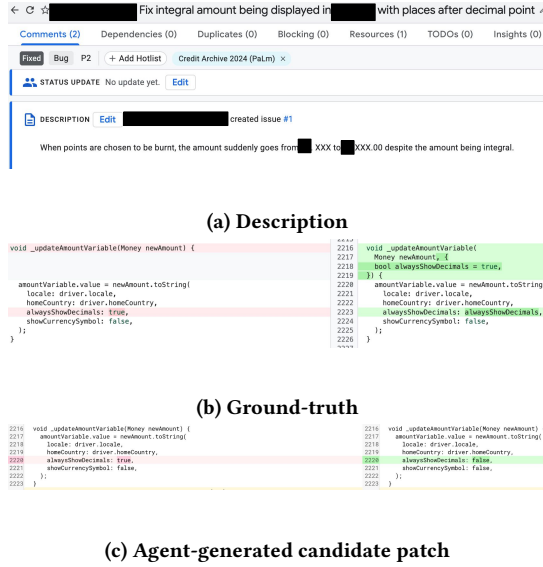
Fix integral amount being displayed in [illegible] with places after decimal point

Comments (2) Dependencies (0) Duplicates (0) Blocking (0) Resources (1) TODOs (0) Insights (0)

Fixed Bug P2 + Add Hotlist Credit Archive 2024 (PaLm) ×

STATUS UPDATE No update yet. Edit

DESCRIPTION Edit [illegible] created issue #1

When points are chosen to be burnt, the amount suddenly goes from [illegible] XXX to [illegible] XXX.00 despite the amount being integral.

(a) Description

void _updateAmountVariable(Money newAmount) {

amountVariable.value = newAmount.toString(
locale: driver.locale,
homeCountry: driver.homeCountry,
alwaysShowDecimals: true,
showCurrencySymbol: false,
);
}

2215
2216 void _updateAmountVariable(
2217 Money newAmount, {
2218 bool alwaysShowDecimals = true,
2219 }) {
2220 amountVariable.value = newAmount.toString(
2221 locale: driver.locale,
2222 homeCountry: driver.homeCountry,
2223 alwaysShowDecimals: alwaysShowDecimals,
2224 showCurrencySymbol: false,
2225 );
2226 }

(b) Ground-truth

2216 void _updateAmountVariable(Money newAmount) {
2217 amountVariable.value = newAmount.toString(
2218 locale: driver.locale,
2219 homeCountry: driver.homeCountry,
2220 alwaysShowDecimals: true,
2221 showCurrencySymbol: false,
2222 );
2223 }

2216 void _updateAmountVariable(Money newAmount) {
2217 amountVariable.value = newAmount.toString(
2218 locale: driver.locale,
2219 homeCountry: driver.homeCountry,
2220 alwaysShowDecimals: false,
2221 showCurrencySymbol: false,
2222 );
2223 }

(c) Agent-generated candidate patch